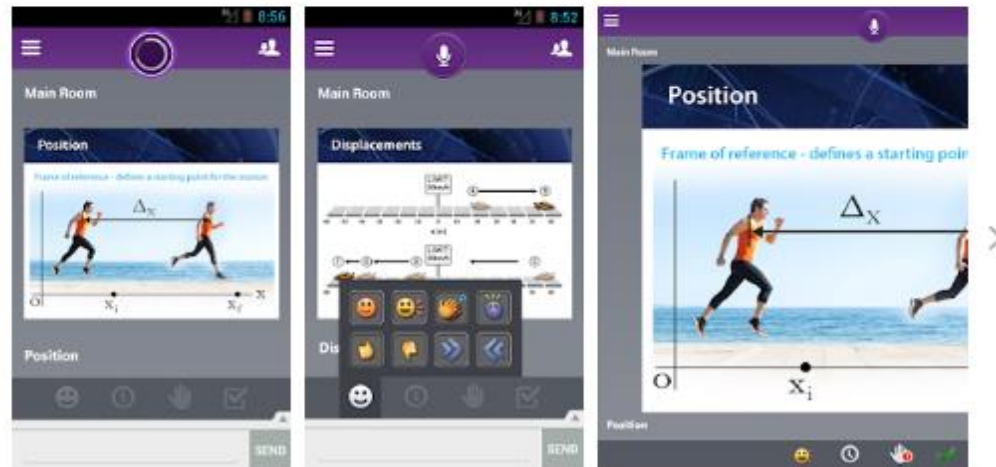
8:56

Main Room

Position

Frame of reference - defines a starting point for the motion

$\Delta_X$

O

$x_i$

$x_f$

x

Position

SEND

8:52

Main Room

Displacements

Dis

SEND

Main Room

Position

Frame of reference - defines a starting poin

$\Delta_X$

O

$x_i$

Position